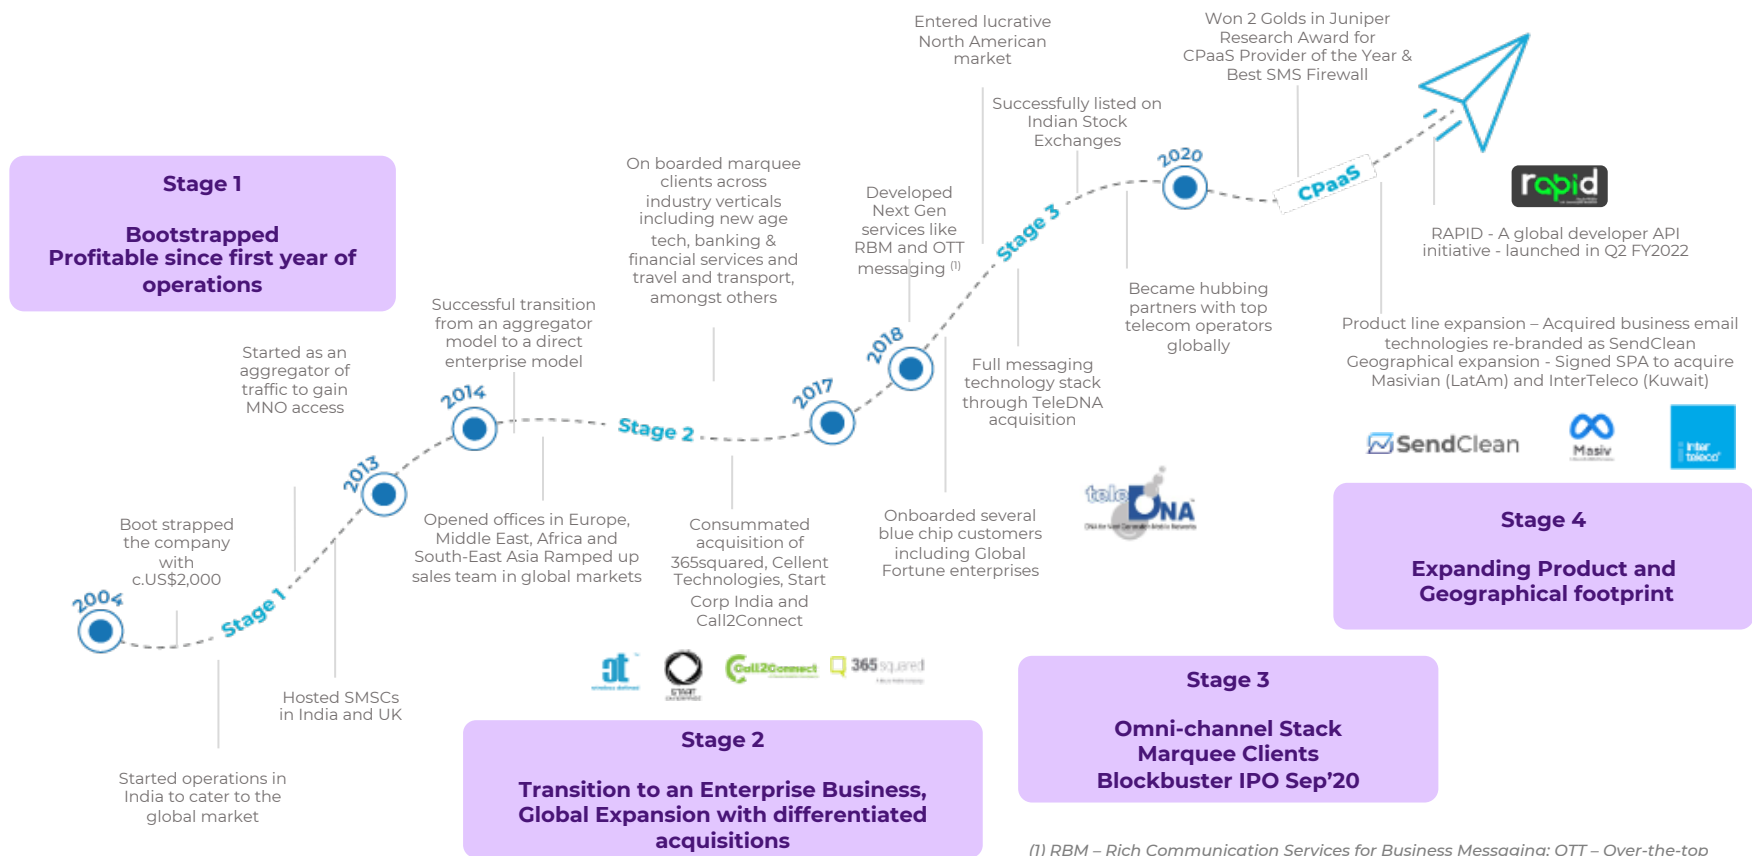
Stage 1

Bootstrapped
Profitable since first year of operations

Started as an aggregator of traffic to gain MNO access

Successful transition from an aggregator model to a direct enterprise model

On boarded marquee clients across industry verticals including new age tech, banking & financial services and travel and transport, amongst others

Developed Next Gen services like RBM and OTT messaging $^{(1)}$

Entered lucrative North American market

Successfully listed on Indian Stock Exchanges

Won 2 Golds in Juniper Research Award for CPaaS Provider of the Year & Best SMS Firewall

2020

CPaaS

rapid

RAPID - A global developer API initiative - launched in Q2 FY2022

Stage 3

2018

2017

Stage 2

2014

2013

Stage 1

2004

Boot strapped the company with c.US$2,000

Hosted SMSCs in India and UK

Started operations in India to cater to the global market

Opened offices in Europe, Middle East, Africa and South-East Asia Ramped up sales team in global markets

Consummated acquisition of 365squared, Cellent Technologies, Start Corp India and Call2Connect

Full messaging technology stack through TeleDNA acquisition

Onboarded several blue chip customers including Global Fortune enterprises

Became hubbing partners with top telecom operators globally

Product line expansion – Acquired business email technologies re-branded as SendClean
Geographical expansion - Signed SPA to acquire Masivian (LatAm) and InterTeleco (Kuwait)

SendClean

Masiv

Inter teleco

teleDNA

Call2Connect

365squared

Stage 4

Expanding Product and Geographical footprint

Stage 2

Transition to an Enterprise Business, Global Expansion with differentiated acquisitions

Stage 3

Omni-channel Stack
Marquee Clients
Blockbuster IPO Sep’20

(1) RBM – Rich Communication Services for Business Messaging; OTT – Over-the-top